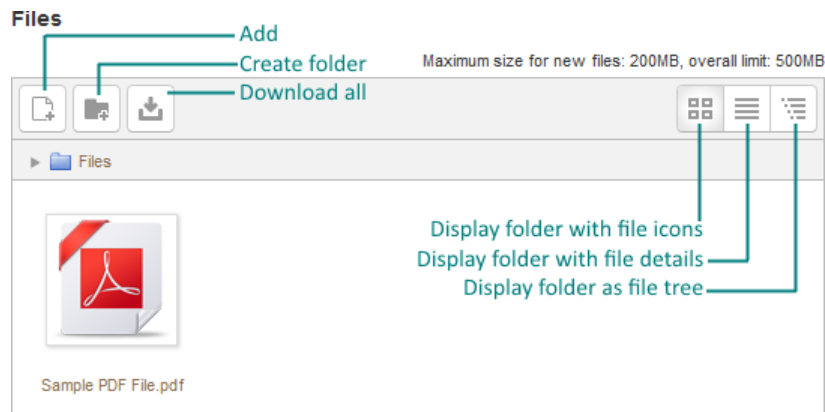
Files

Add
Create folder
Download all

Maximum size for new files: 200MB, overall limit: 500MB

Files

Display folder with file icons
Display folder with file details
Display folder as file tree

Sample PDF File.pdf